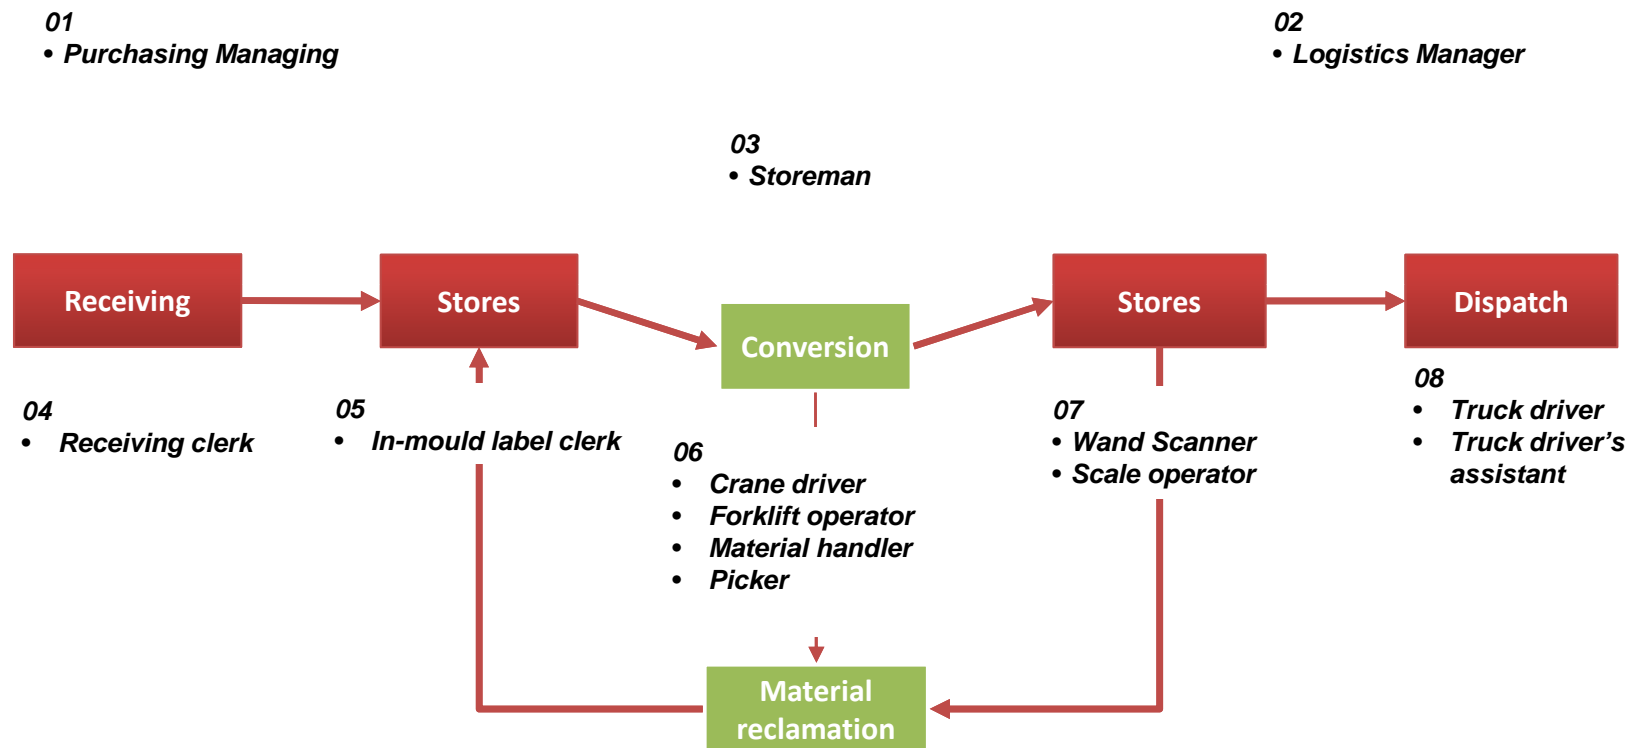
01
• Purchasing Managing

02
• Logistics Manager

03
• Storeman

Receiving

Stores

Conversion

Stores

Dispatch

04
• Receiving clerk

05
• In-mould label clerk

06
• Crane driver
• Forklift operator
• Material handler
• Picker

07
• Wand Scanner
• Scale operator

08
• Truck driver
• Truck driver's assistant

Material reclamation